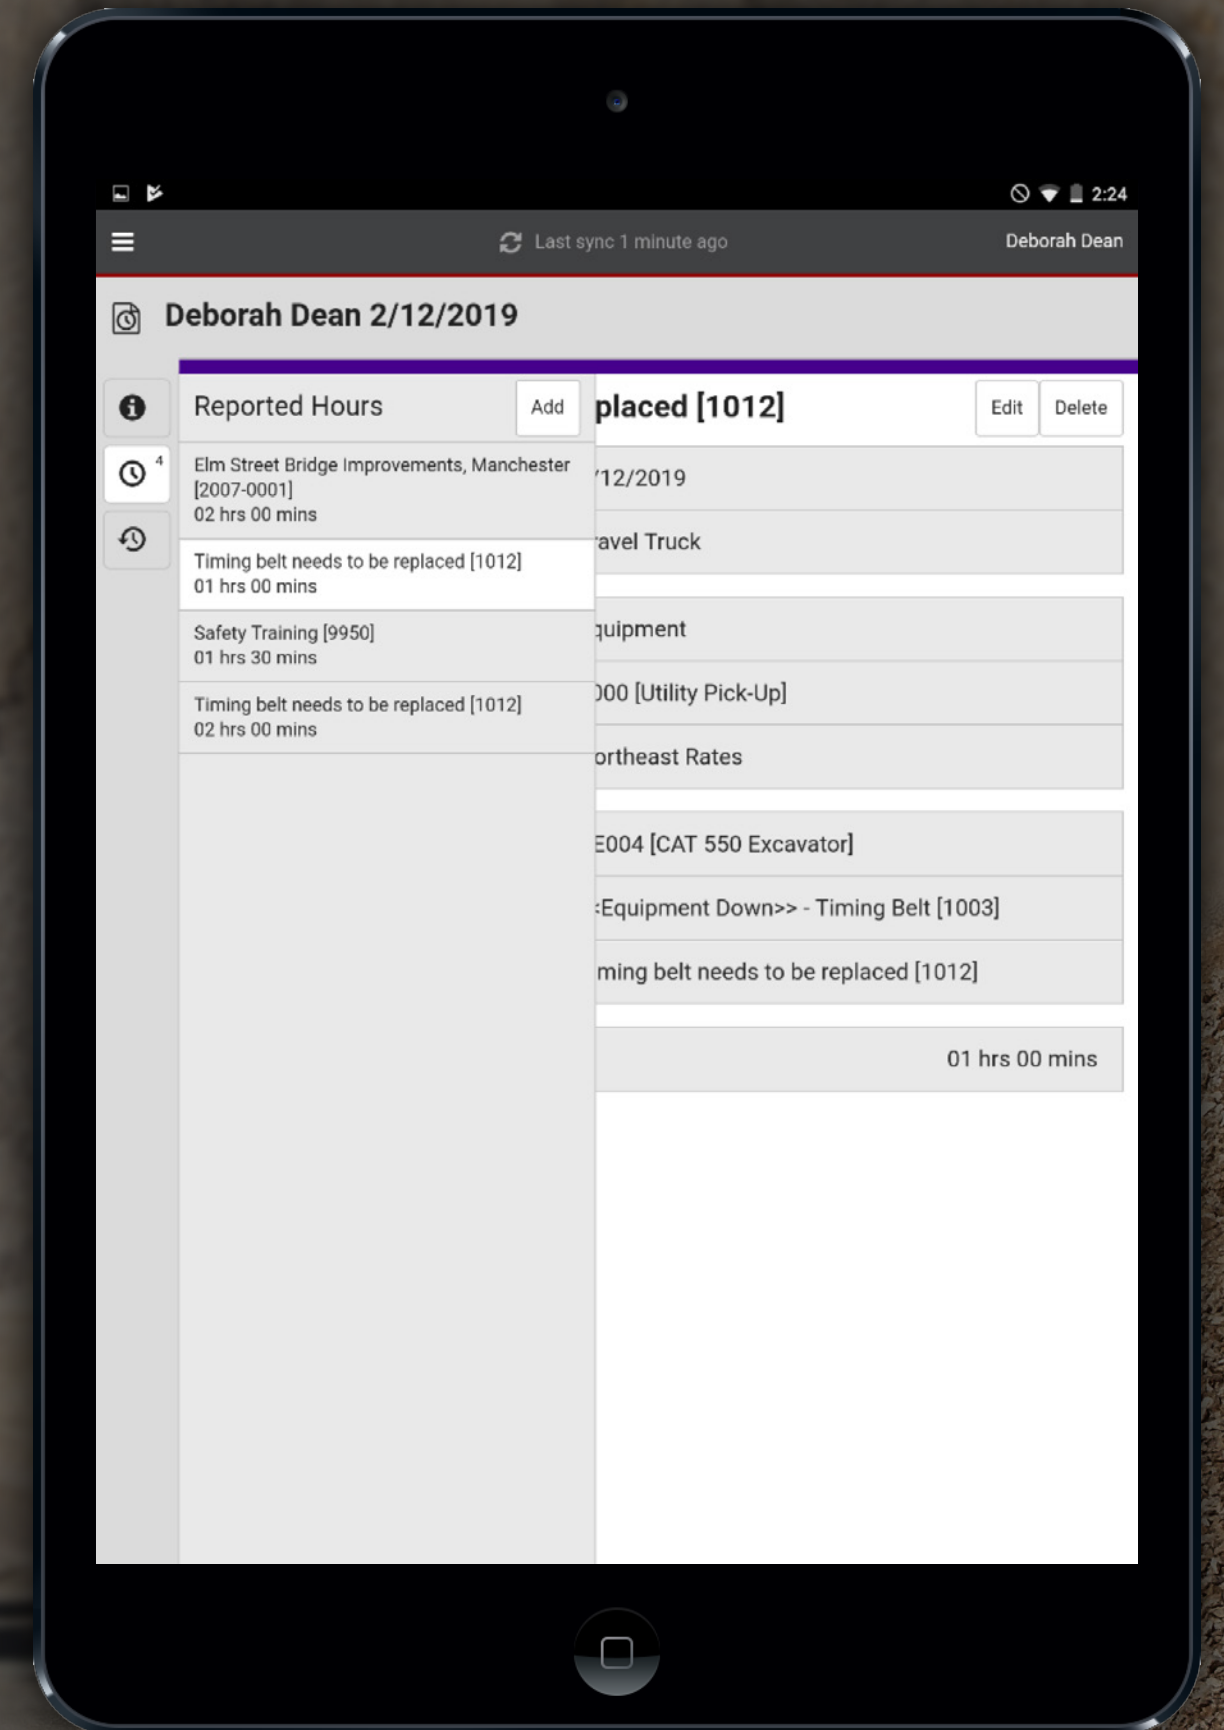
2:24

Last sync 1 minute ago

Deborah Dean

Deborah Dean 2/12/2019

4

Reported Hours

Add

Elm Street Bridge Improvements, Manchester [2007-0001]
02 hrs 00 mins

Timing belt needs to be replaced [1012]
01 hrs 00 mins

Safety Training [9950]
01 hrs 30 mins

Timing belt needs to be replaced [1012]
02 hrs 00 mins

placed [1012]

Edit

Delete

'12/2019

avel Truck

uipment

000 [Utility Pick-Up]

ortheast Rates

E004 [CAT 550 Excavator]

:Equipment Down>> - Timing Belt [1003]

ming belt needs to be replaced [1012]

01 hrs 00 mins